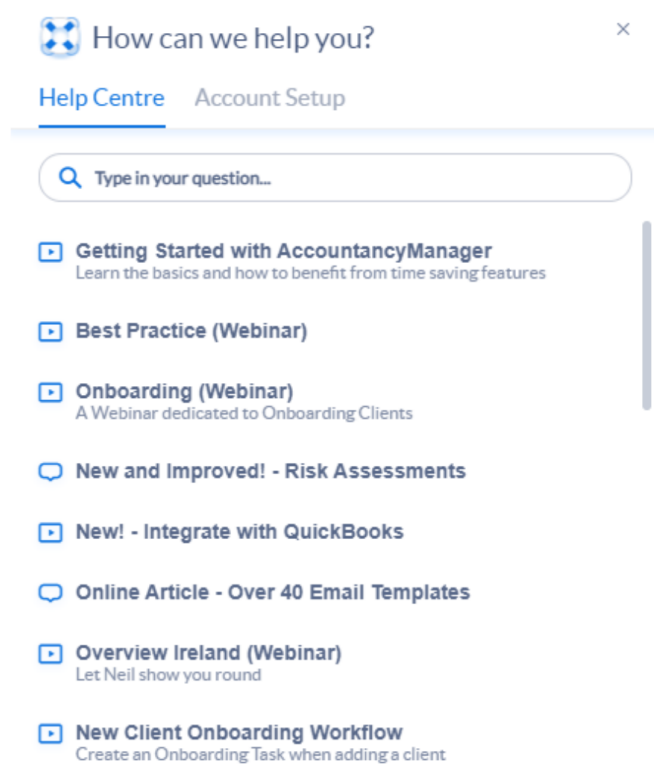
How can we help you?

×

Help Centre Account Setup

Type in your question...

Getting Started with AccountancyManager
Learn the basics and how to benefit from time saving features

Best Practice (Webinar)

Onboarding (Webinar)
A Webinar dedicated to Onboarding Clients

New and Improved! - Risk Assessments

New! - Integrate with QuickBooks

Online Article - Over 40 Email Templates

Overview Ireland (Webinar)
Let Neil show you round

New Client Onboarding Workflow
Create an Onboarding Task when adding a client